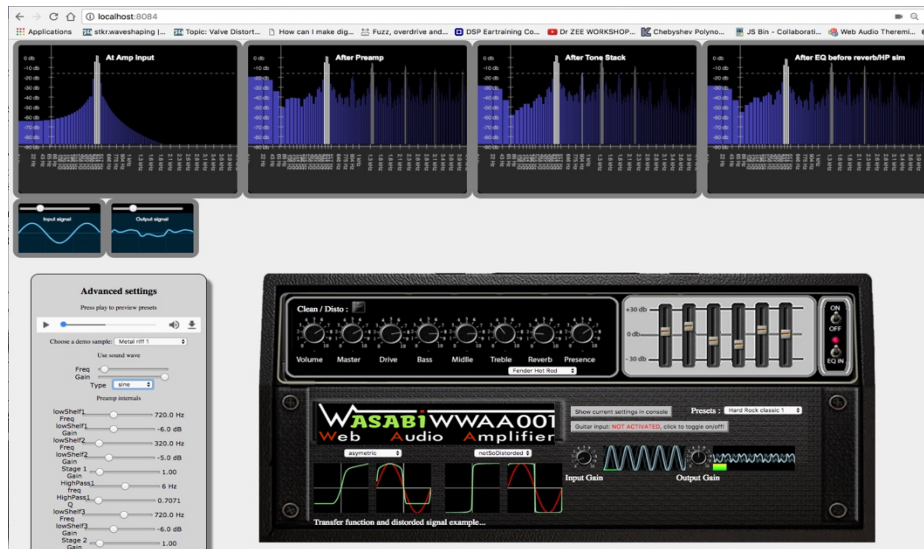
localhost:8084

Applications stkr.waveshaping | Topic: Valve Distort... How can I make dig... Fuzz, overdrive and... DSP Eartraining Co... Dr ZEE WORKSHOP... Chebyshev Polyno... JS Bin - Collaborati... Web Audio Theremi...

At Amp input

After Preamp

After Tone Stack

After EQ before reverb/HP sim

0 db
-10 db
-20 db
-30 db
-40 db
-50 db
-60 db
-70 db
-80 db
-90 db

Input signal

Output signal

Advanced settings

Press play to preview presets

Choose a demo sample: Metal riff 1

Use sound wave

Freq

Gain

Type sine

Preamp internals

lowShelf1 Freq 720.0 Hz
lowShelf1 Gain -6.0 dB
lowShelf2 Freq 320.0 Hz
lowShelf2 Gain -5.0 dB
Stage 1 Gain 1.00
HighPass1 Freq 6 Hz
HighPass1 Q 0.7071
lowShelf3 Freq 720.0 Hz
lowShelf3 Gain -6.0 dB
Stage 2 Gain 1.00

Clean / Disto :

Volume Master Drive Bass Midlle Treble Reverb Presence

Fender Hot Rod

+30 db
0 db
-30 db

ON
OFF
EQ IN

WASABI WWAA001
Web Audio Amplifier

Show current settings in console

Presets : Hard Rock classic 1

Guitar input: NOT ACTIVATED, click to toggle on/off!

asymetric

notSoDistorded

Input Gain

Output Gain

Transfer function and distorted signal example...